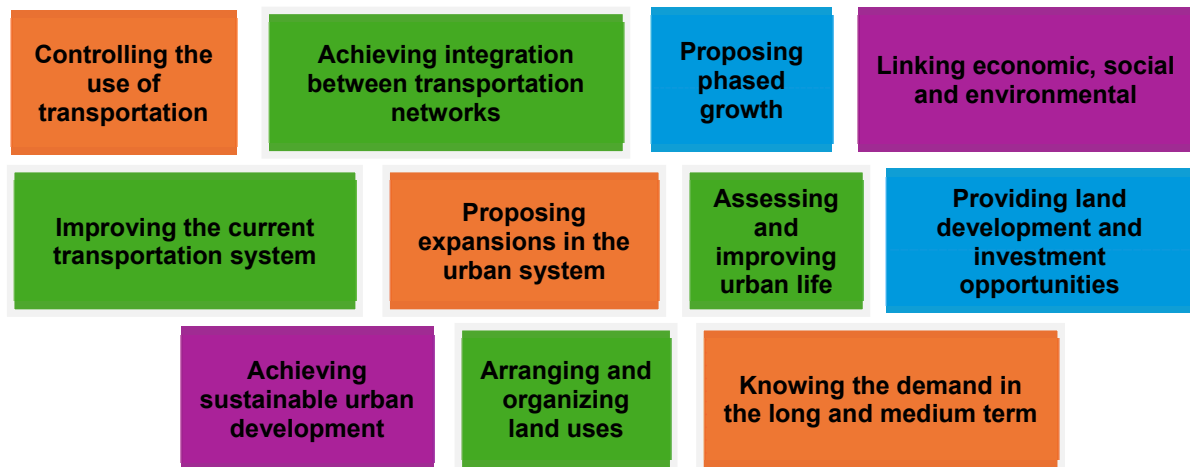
Controlling the use of transportation

Achieving integration between transportation networks

Proposing phased growth

Linking economic, social and environmental

Improving the current transportation system

Proposing expansions in the urban system

Assessing and improving urban life

Providing land development and investment opportunities

Achieving sustainable urban development

Arranging and organizing land uses

Knowing the demand in the long and medium term